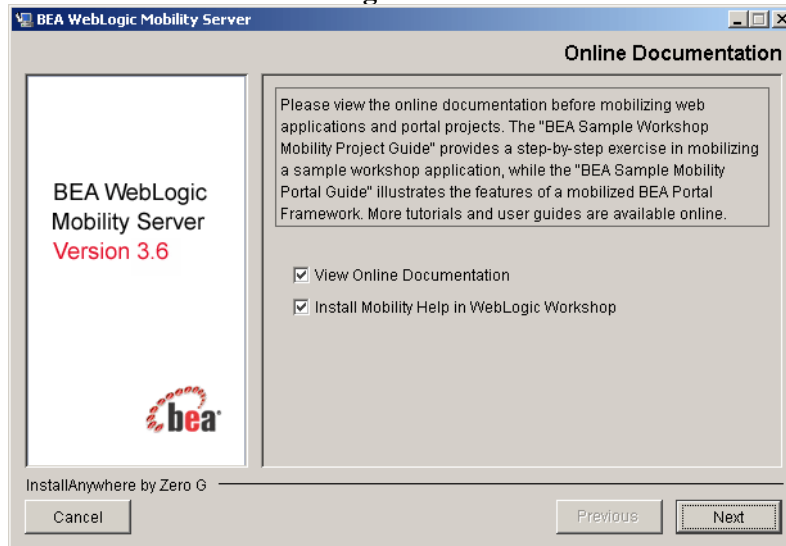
BEA WebLogic Mobility Server

Online Documentation

BEA WebLogic Mobility Server
Version 3.6

bea

Please view the online documentation before mobilizing web applications and portal projects. The "BEA Sample Workshop Mobility Project Guide" provides a step-by-step exercise in mobilizing a sample workshop application, while the "BEA Sample Mobility Portal Guide" illustrates the features of a mobilized BEA Portal Framework. More tutorials and user guides are available online.

☑ View Online Documentation

☑ Install Mobility Help in WebLogic Workshop

InstallAnywhere by Zero G

Cancel

Previous

Next